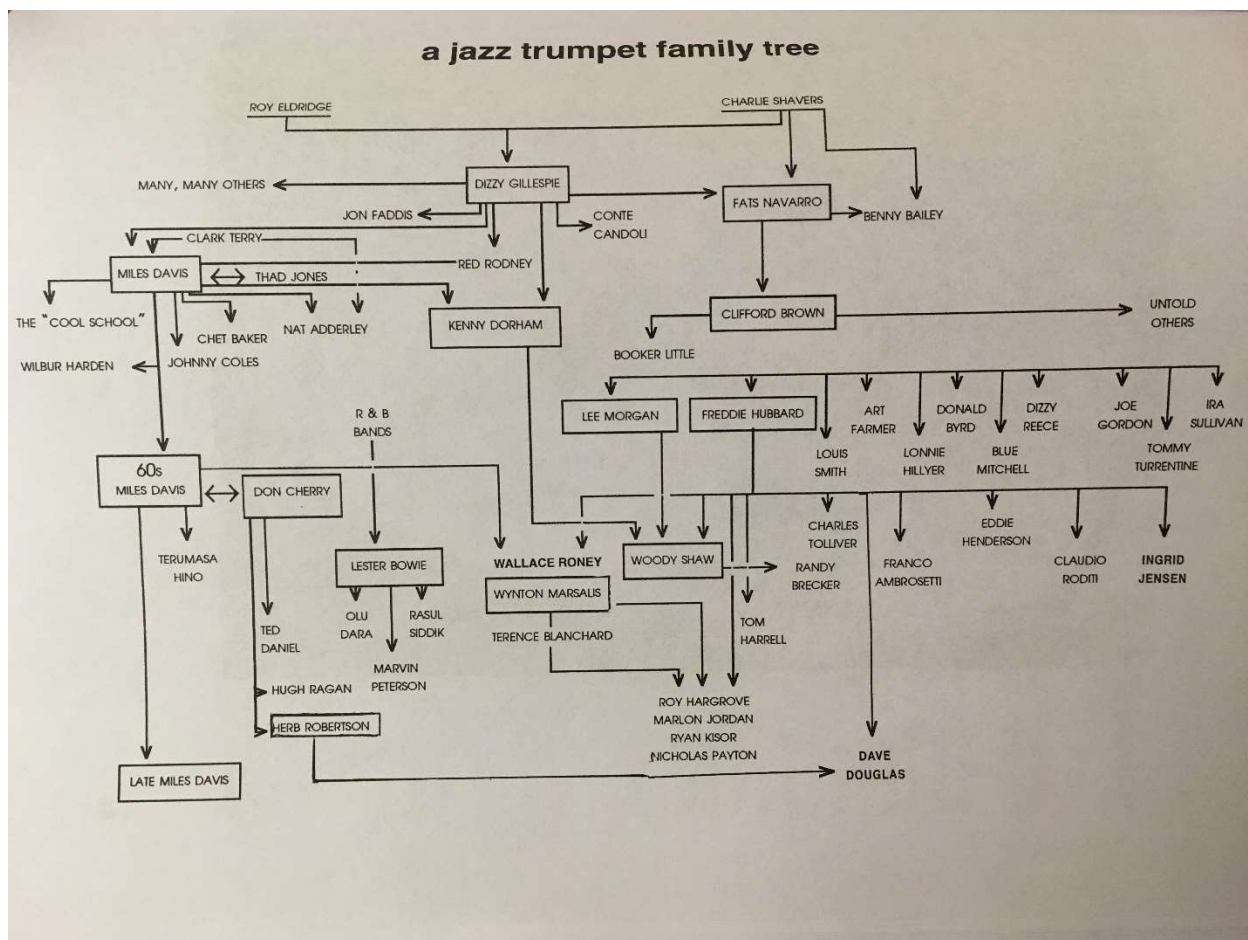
a jazz trumpet family tree

ROY ELDRIDGE
CHARLIE SHAVERS
DIZZY GILLESPIE
MANY, MANY OTHERS
FATS NAVARRO
BENNY BAILEY
JON FADDIS
CONTE CANDOLI
CLARK TERRY
RED RODNEY
MILES DAVIS
THAD JONES
KENNY DORHAM
THE "COOL SCHOOL"
CHET BAKER
NAT ADDERLEY
CLIFFORD BROWN
UNTOLD OTHERS
BOOKER LITTLE
JOHNNY COLES
WILBUR HARDEN
R & B BANDS
LEE MORGAN
FREDDIE HUBBARD
LOUIS SMITH
ART FARMER
LONNIE HILLYER
DONALD BYRD
BLUE MITCHELL
DIZZY REECE
JOE GORDON
TOMMY TURRENTINE
IRA SULLIVAN
60s MILES DAVIS
DON CHERRY
CHARLES TOLLIVER
EDDIE HENDERSON
TERUMASA HINO
LESTER BOWIE
WALLACE RONEY
WOODY SHAW
RANDY BRECKER
FRANCO AMBROSETTI
CLAUDIO RODITI
INGRID JENSEN
WYNTON MARSALIS
OLU DARA
RASUL SIDDIK
TED DANIEL
TERENCE BLANCHARD
TOM HARRELL
MARVIN PETERSON
HUGH RAGAN
HERB ROBERTSON
ROY HARGROVE
MARLON JORDAN
RYAN KISOR
NICHOLAS PAYTON
LATE MILES DAVIS
DAVE DOUGLAS